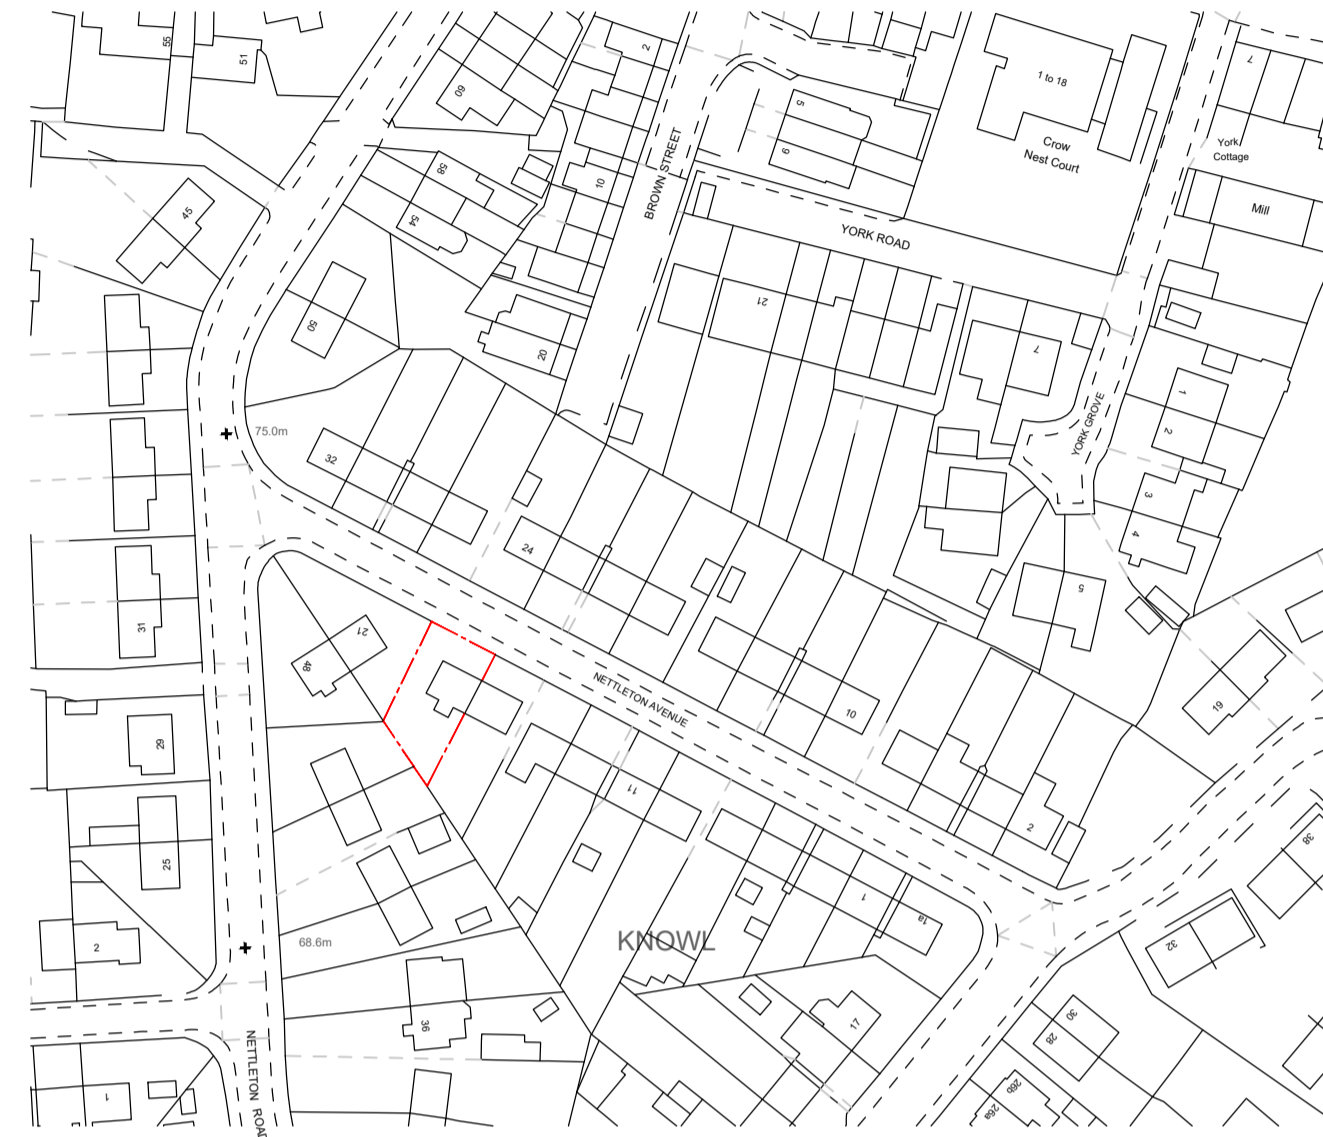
55
51
60
2
5
9
1 to 18
Crow Nest Court
7
York Cottage
Mill
BROWN STREET
10
58
54
45
YORK ROAD
21
50
20
7
YORK GROVE
1
2
3
4
75.0m
32
24
5
31
21
48
NETTLETON AVENUE
10
19
29
11
2
38
25
1
1a
2
68.6m
KNOWL
32
36
17
30
28
NETTLETON ROAD
1
20b
20a